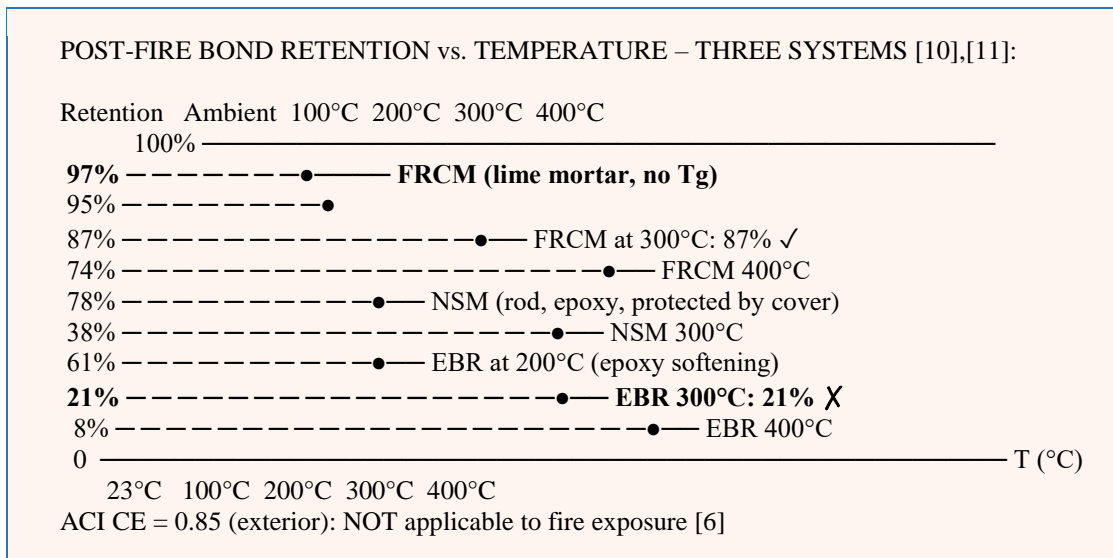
POST-FIRE BOND RETENTION vs. TEMPERATURE – THREE SYSTEMS [10],[11]:

Retention Ambient 100°C 200°C 300°C 400°C

100%

**97%** FRCM (lime mortar, no Tg)

95%

87% FRCM at 300°C: 87% ✓

74% FRCM 400°C

78% NSM (rod, epoxy, protected by cover)

38% NSM 300°C

61% EBR at 200°C (epoxy softening)

**21%** EBR 300°C: 21% ✗

8% EBR 400°C

0 T (°C)

23°C 100°C 200°C 300°C 400°C

ACI CE = 0.85 (exterior): NOT applicable to fire exposure [6]